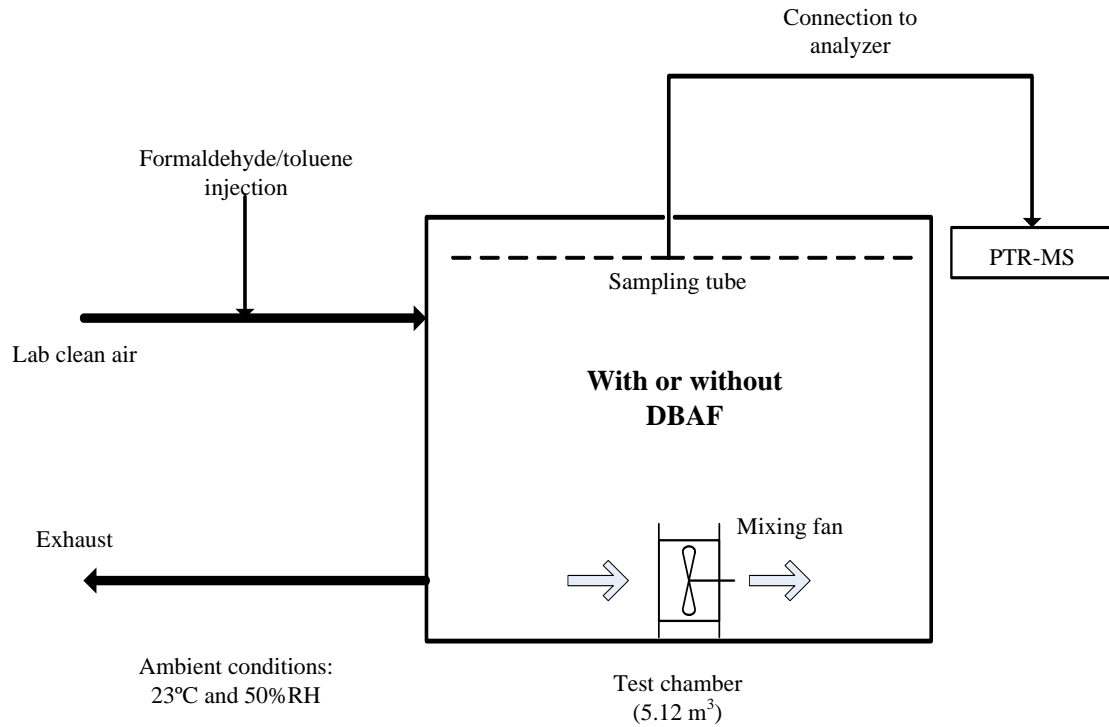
Connection to analyzer

Formaldehyde/toluene injection

PTR-MS

Sampling tube

Lab clean air

With or without DBAF

Exhaust

Mixing fan

Ambient conditions: 23ºC and 50%RH

Test chamber ($5.12$ m$^3$)